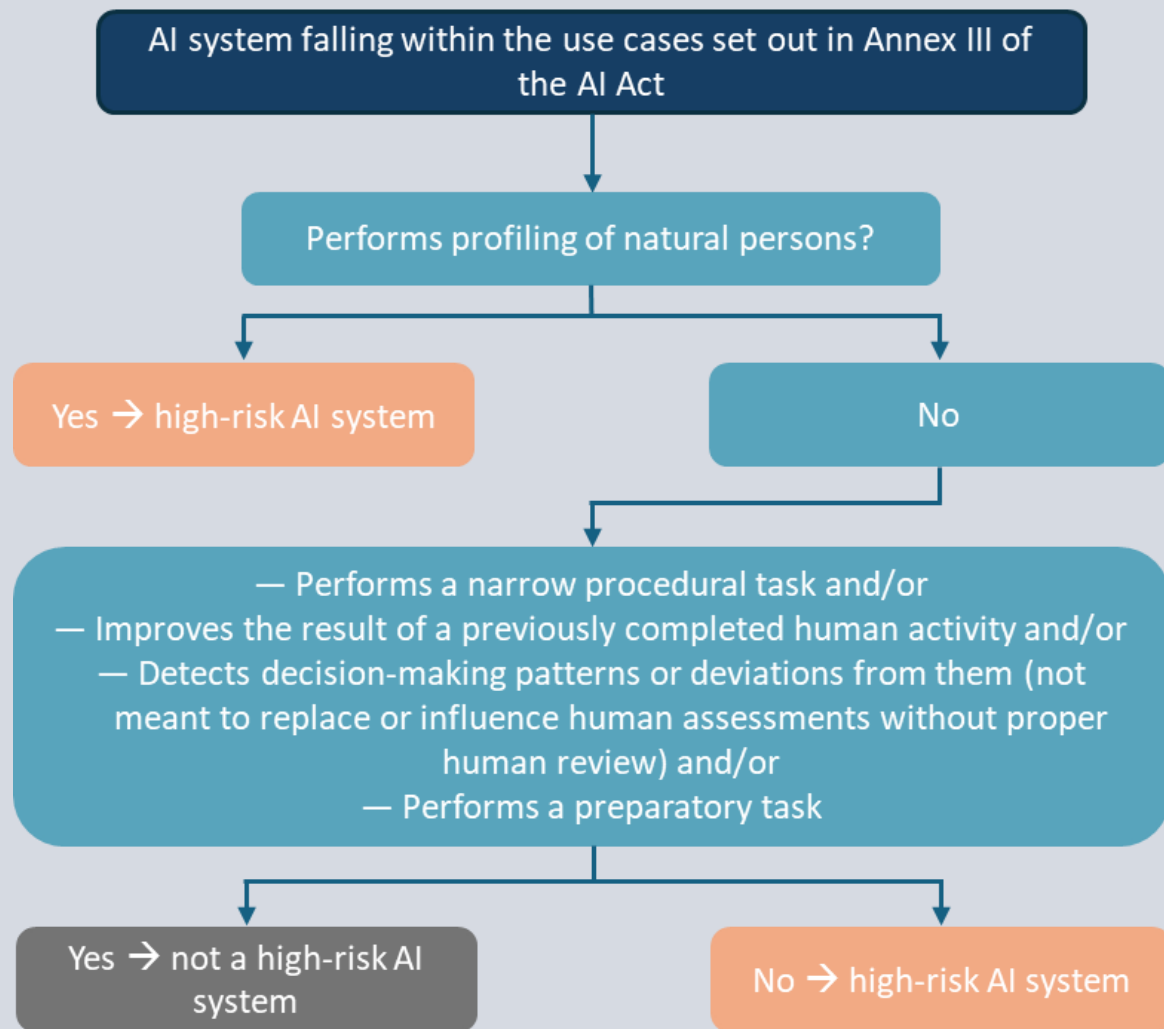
AI system falling within the use cases set out in Annex III of the AI Act

Performs profiling of natural persons?

Yes → high-risk AI system

No

— Performs a narrow procedural task and/or
— Improves the result of a previously completed human activity and/or
— Detects decision-making patterns or deviations from them (not meant to replace or influence human assessments without proper human review) and/or
— Performs a preparatory task

Yes → not a high-risk AI system

No → high-risk AI system